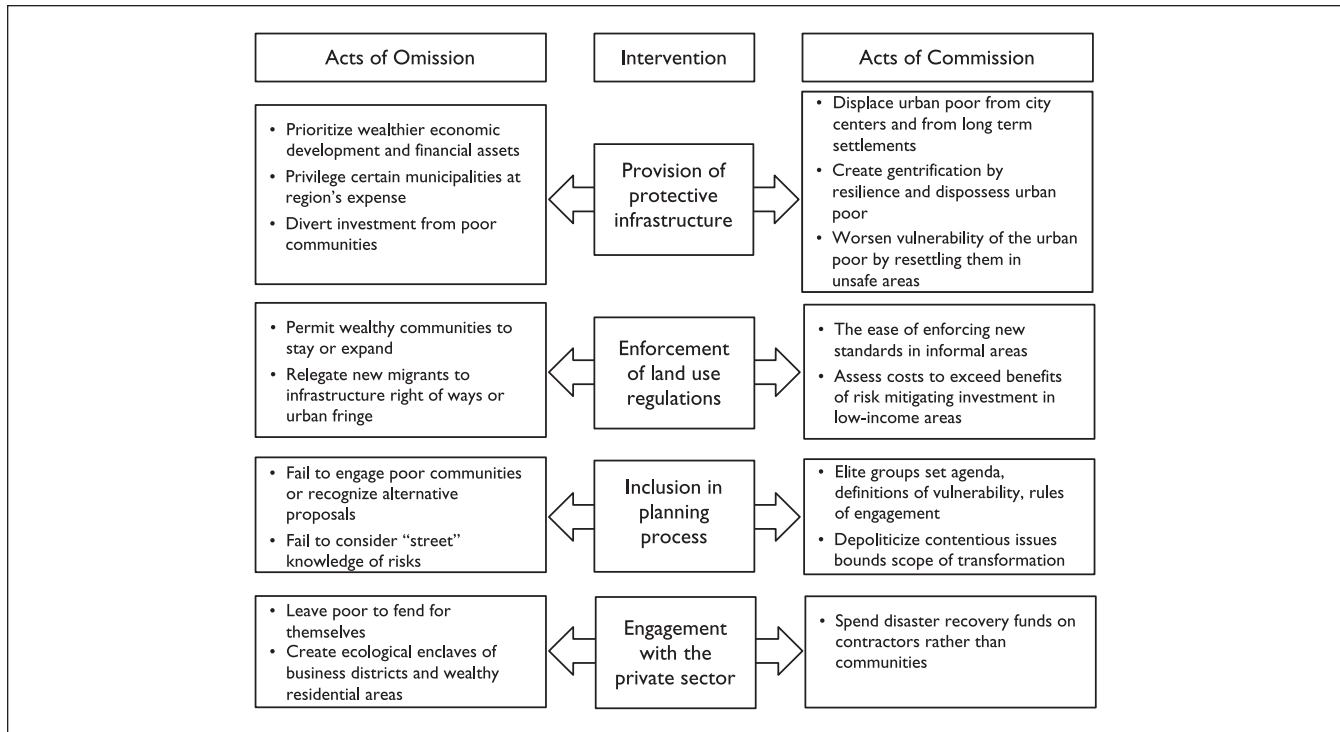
Acts of Omission

Intervention

Acts of Commission

• Prioritize wealthier economic development and financial assets
• Privilege certain municipalities at region's expense
• Divert investment from poor communities

Provision of protective infrastructure

• Displace urban poor from city centers and from long term settlements
• Create gentrification by resilience and dispossess urban poor
• Worsen vulnerability of the urban poor by resettling them in unsafe areas

• Permit wealthy communities to stay or expand
• Relegate new migrants to infrastructure right of ways or urban fringe

Enforcement of land use regulations

• The ease of enforcing new standards in informal areas
• Assess costs to exceed benefits of risk mitigating investment in low-income areas

• Fail to engage poor communities or recognize alternative proposals
• Fail to consider "street" knowledge of risks

Inclusion in planning process

• Elite groups set agenda, definitions of vulnerability, rules of engagement
• Depoliticize contentious issues bounds scope of transformation

• Leave poor to fend for themselves
• Create ecological enclaves of business districts and wealthy residential areas

Engagement with the private sector

• Spend disaster recovery funds on contractors rather than communities